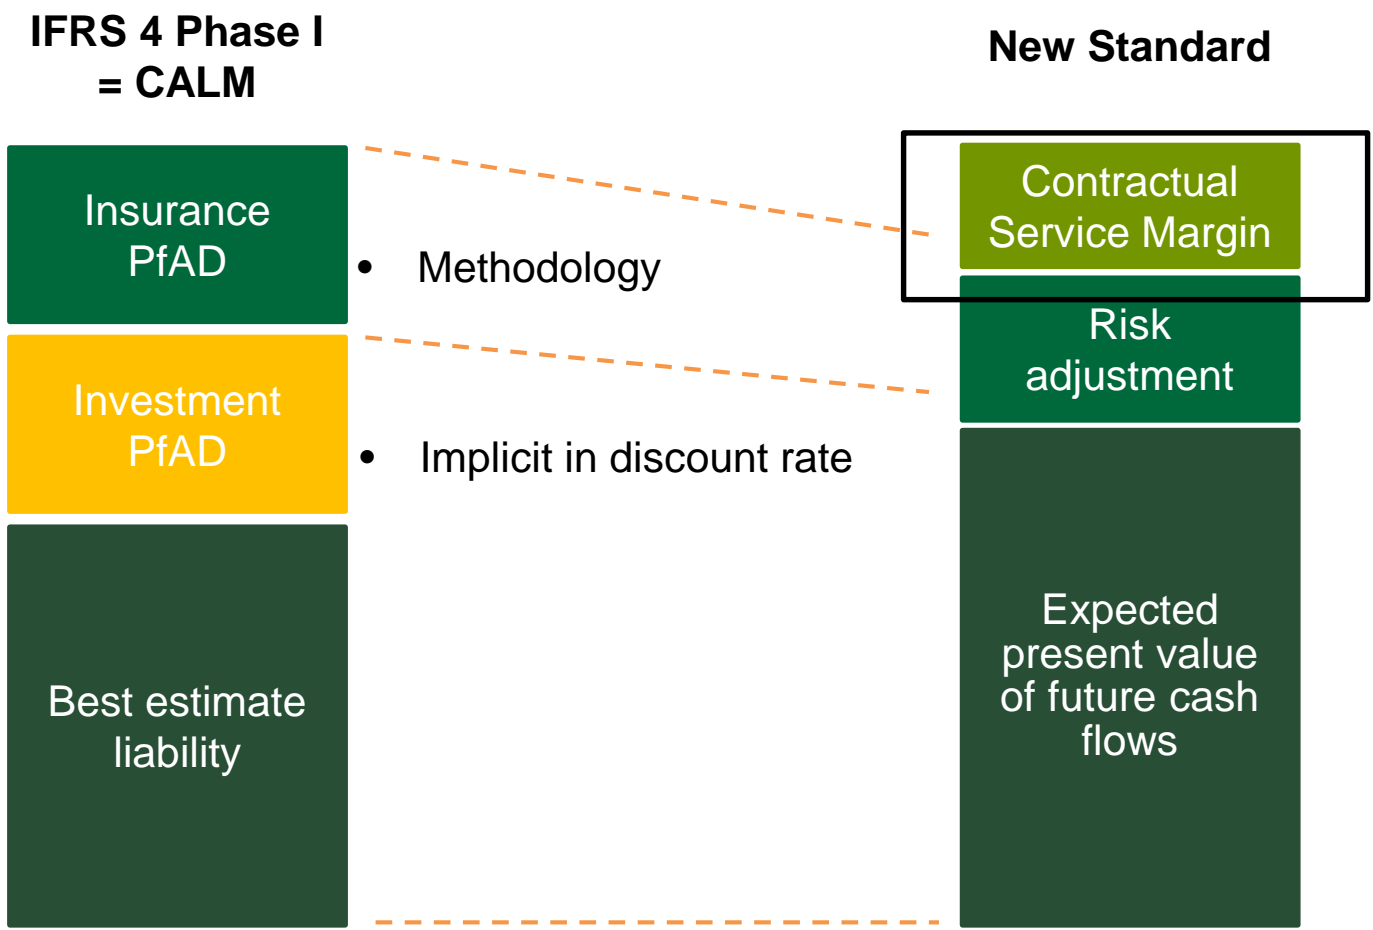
IFRS 4 Phase I = CALM

New Standard

Insurance PfAD

Investment PfAD

Best estimate liability

• Methodology

• Implicit in discount rate

Contractual Service Margin

Risk adjustment

Expected present value of future cash flows